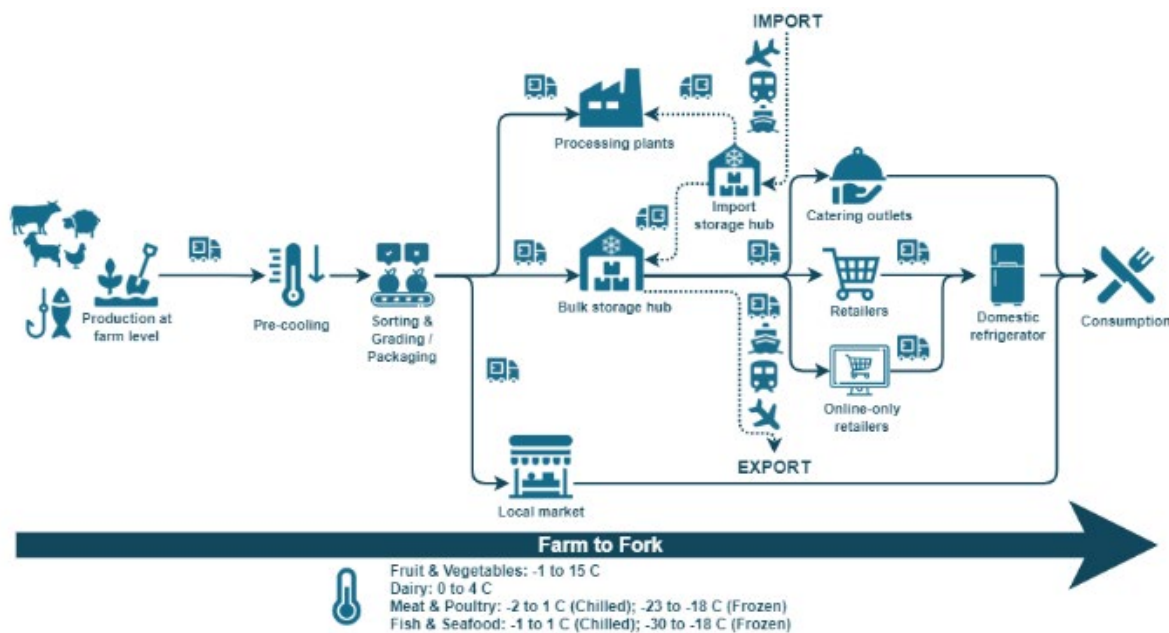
IMPORT

Processing plants

Import storage hub

Catering outlets

Production at farm level

Pre-cooling

Sorting & Grading / Packaging

Bulk storage hub

Retailers

Domestic refrigerator

Consumption

Online-only retailers

EXPORT

Local market

Farm to Fork

Fruit & Vegetables: -1 to 15 C
Dairy: 0 to 4 C
Meat & Poultry: -2 to 1 C (Chilled); -23 to -18 C (Frozen)
Fish & Seafood: -1 to 1 C (Chilled); -30 to -18 C (Frozen)